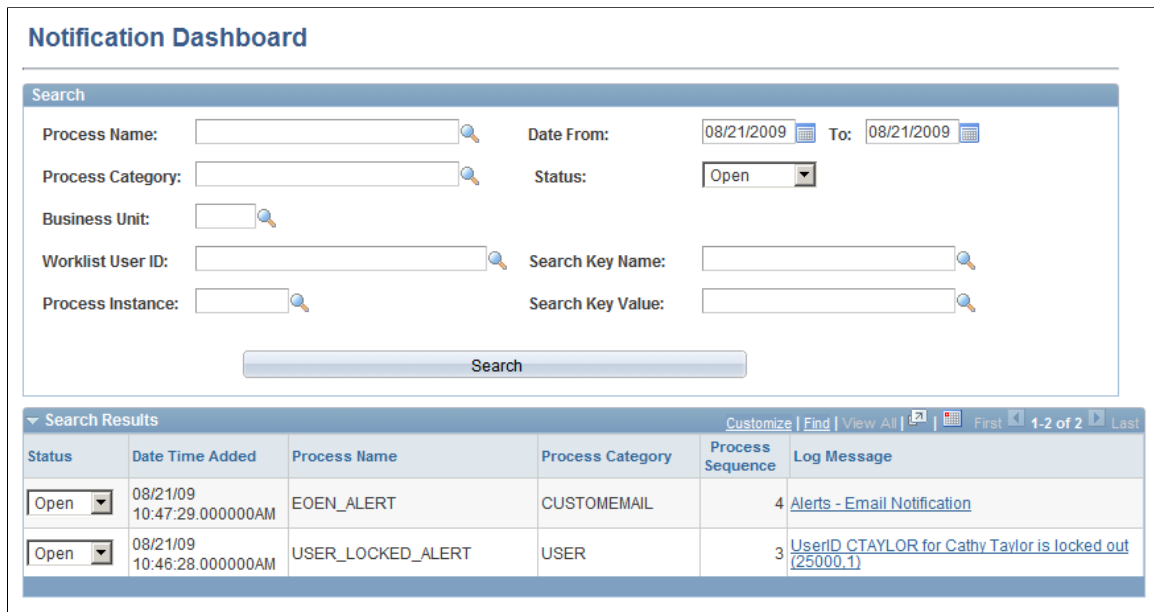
Notification Dashboard

Search

Process Name:

Date From: 08/21/2009 To: 08/21/2009

Process Category:

Status: Open

Business Unit:

Worklist User ID:

Search Key Name:

Process Instance:

Search Key Value:

Search

Search Results

Customize | Find | View All | First 1-2 of 2 Last

| Status | Date Time Added | Process Name | Process Category | Process Sequence | Log Message |
|---|---|---|---|---|---|
| Open | 08/21/09 10:47:29.000000AM | EOEN_ALERT | CUSTOMEMAIL | 4 | Alerts - Email Notification |
| Open | 08/21/09 10:46:28.000000AM | USER_LOCKED_ALERT | USER | 3 | UserID CTAYLOR for Cathy Taylor is locked out (25000,1) |